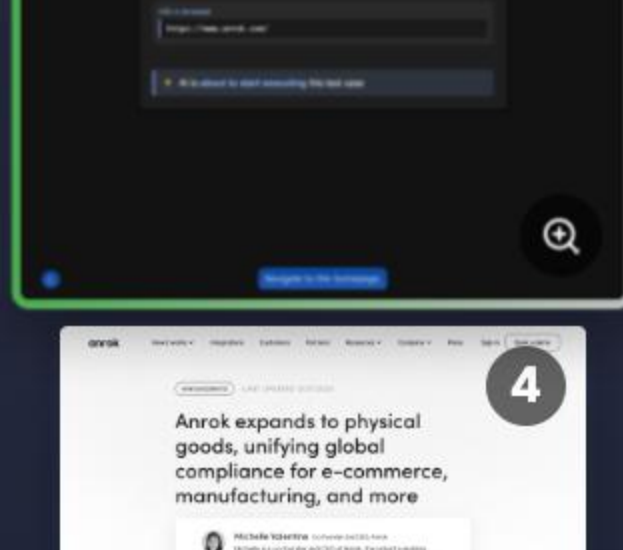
https://www.anrok.com/

AI is about to start executing the test case

Navigate to the homepage

anrok

4

Anrok expands to physical goods, unifying global compliance for e-commerce, manufacturing, and more

Michelle Valentine